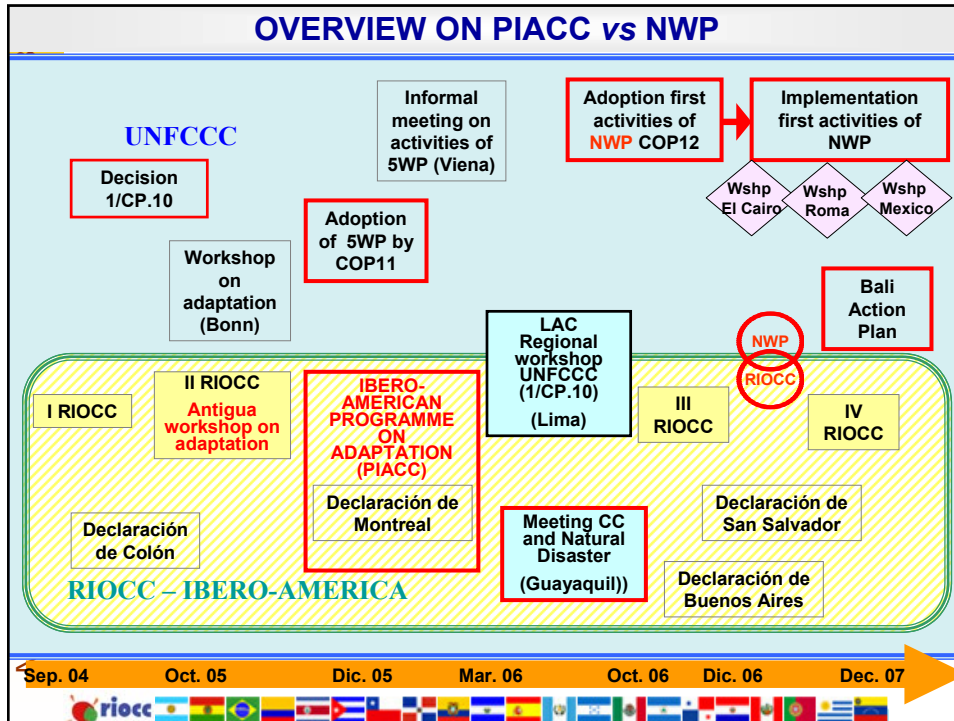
OVERVIEW ON PIACC *vs* NWP

UNFCCC

Decision 1/CP.10

Workshop on adaptation (Bonn)

Informal meeting on activities of 5WP (Viena)

Adoption of 5WP by COP11

Adoption first activities of NWP COP12

Implementation first activities of NWP

Wshp El Cairo

Wshp Roma

Wshp Mexico

Bali Action Plan

NWP

RIOCC

LAC Regional workshop UNFCCC (1/CP.10)

(Lima)

I RIOCC

II RIOCC

Antigua workshop on adaptation

IBERO-AMERICAN PROGRAMME ON ADAPTATION (PIACC)

Declaración de Montreal

III RIOCC

IV RIOCC

Declaración de Colón

Meeting CC and Natural Disaster

(Guayaquil))

Declaración de San Salvador

Declaración de Buenos Aires

RIOCC – IBERO-AMERICA

Sep. 04 Oct. 05 Dic. 05 Mar. 06 Oct. 06 Dic. 06 Dec. 07

riocc